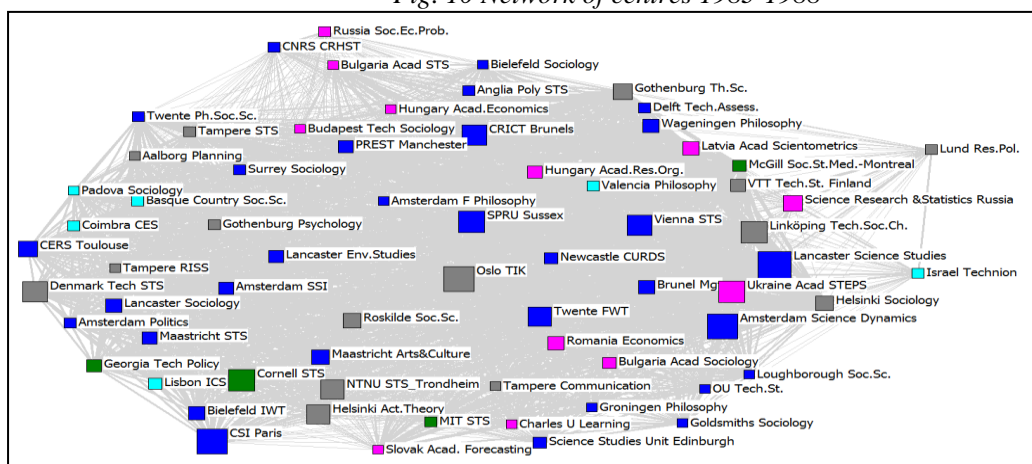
Fig. 16 Network of centres 1985-1988

Russia Soc.Ec.Prob.
CNRS CRHST
Bulgaria Acad STS
Bielefeld Sociology
Gothenburg Th.Sc.
Anglia Poly STS
Hungary Acad.Economics
Delft Tech.Assess.
Twente Ph.Soc.Sc.
Tampere STS
Budapest Tech Sociology
CRICT Brunels
Wageningen Philosophy
PREST Manchester
Latvia Acad Scientometrics
Lund Res.Pol.
Aalborg Planning
McGill Soc.St.Med.-Montreal
Surrey Sociology
Hungary Acad.Res.Org.
Padova Sociology
Valencia Philosophy
VTT Tech.St. Finland
Basque Country Soc.Sc.
Amsterdam F Philosophy
Science Research &Statistics Russia
Coimbra CES
SPRU Sussex
Vienna STS
Gothenburg Psychology
Linköping Tech.Soc.Ch.
CERS Toulouse
Lancaster Science Studies
Lancaster Env.Studies
Newcastle CURDS
Israel Technion
Tampere RISS
Oslo TIK
Denmark Tech STS
Amsterdam SSI
Brunel Mg
Ukraine Acad STEPS
Helsinki Sociology
Lancaster Sociology
Twente FWT
Amsterdam Politics
Roskilde Soc.Sc.
Amsterdam Science Dynamics
Maastricht STS
Romania Economics
Maastricht Arts&Culture
Bulgaria Acad Sociology
Georgia Tech Policy
Loughborough Soc.Sc.
Cornell STS
Lisbon ICS
NTNU STS_Trondheim
Tampere Communication
OU Tech.St.
Groningen Philosophy
Bielefeld IWT
Helsinki Act.Theory
Goldsmiths Sociology
MIT STS
Charles U Learning
CSI Paris
Science Studies Unit Edinburgh
Slovak Acad. Forecasting